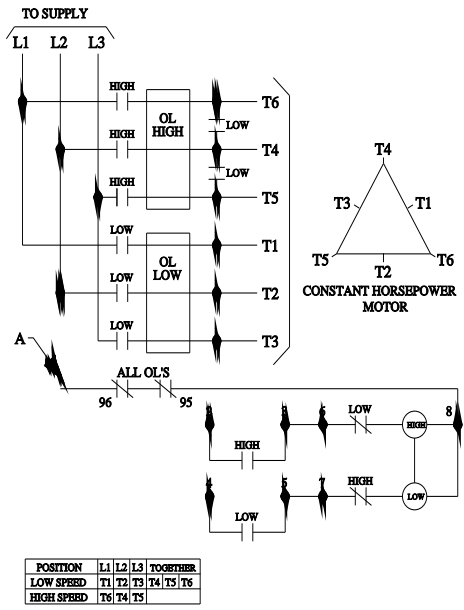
TO SUPPLY
L1 L2 L3

HIGH
HIGH
HIGH
OL HIGH
LOW
LOW
T6
T4
T5
LOW
LOW
LOW
OL LOW
T1
T2
T3

T4
T3
T1
T5
T2
T6
CONSTANT HORSEPOWER MOTOR

A
ALL OL'S
96
95
2
3
6
LOW
HIGH
8
HIGH
4
5
7
HIGH
LOW
LOW

| POSITION | L1 | L2 | L3 | TOGETHER | | |
|---|---|---|---|---|---|---|
| LOW SPEED | T1 | T2 | T3 | T4 | T5 | T6 |
| HIGH SPEED | T6 | T4 | T5 | | | |